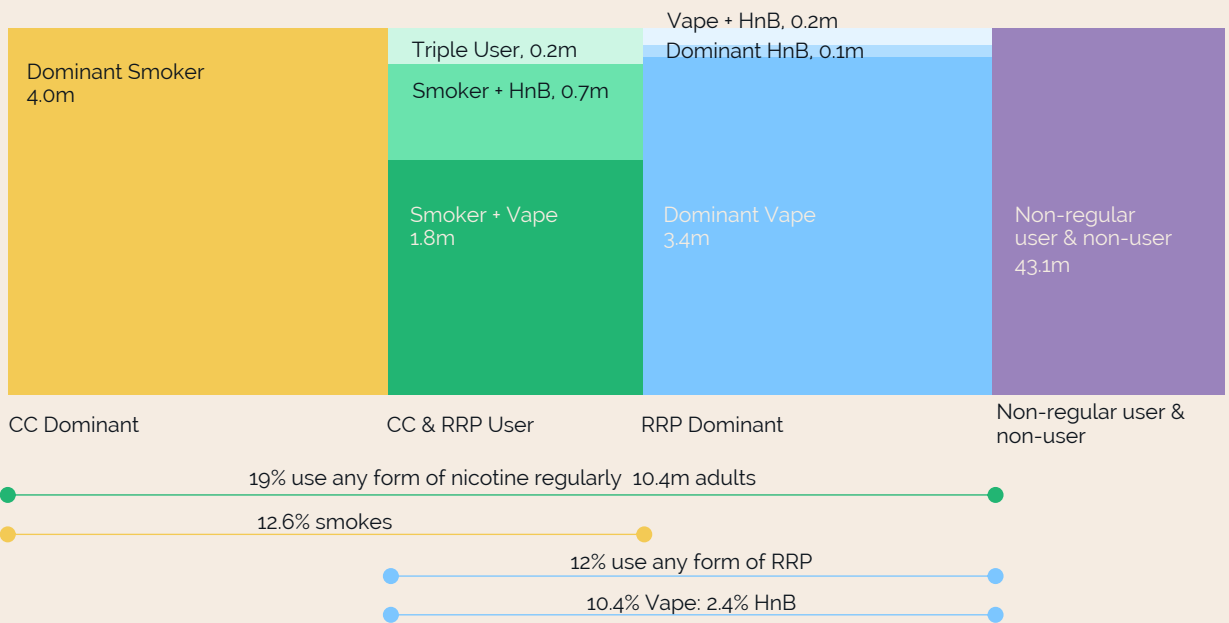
Dominant Smoker
4.0m

Triple User, 0.2m

Smoker + HnB, 0.7m

Smoker + Vape
1.8m

Vape + HnB, 0.2m

Dominant HnB, 0.1m

Dominant Vape
3.4m

Non-regular user & non-user
43.1m

CC Dominant

CC & RRP User

RRP Dominant

Non-regular user & non-user

19% use any form of nicotine regularly 10.4m adults

12.6% smokes

12% use any form of RRP

10.4% Vape: 2.4% HnB